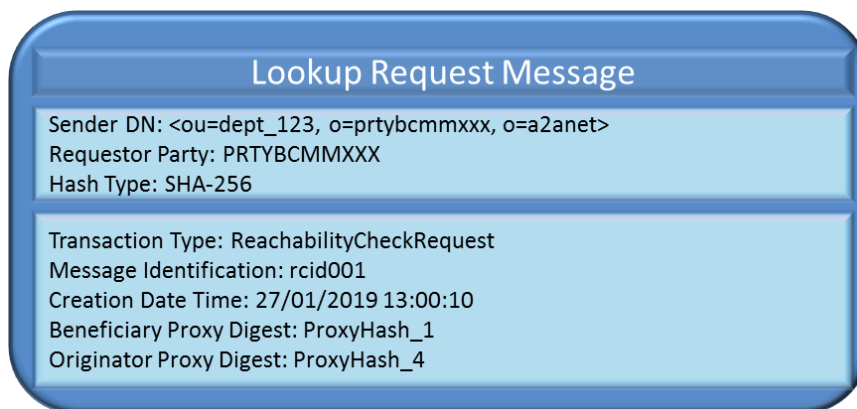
Lookup Request Message

Sender DN: <ou=dept_123, o=prtybcmmxxx, o=a2anet>
Requestor Party: PRTYBCMMXXX
Hash Type: SHA-256

Transaction Type: ReachabilityCheckRequest
Message Identification: rcid001
Creation Date Time: 27/01/2019 13:00:10
Beneficiary Proxy Digest: ProxyHash_1
Originator Proxy Digest: ProxyHash_4